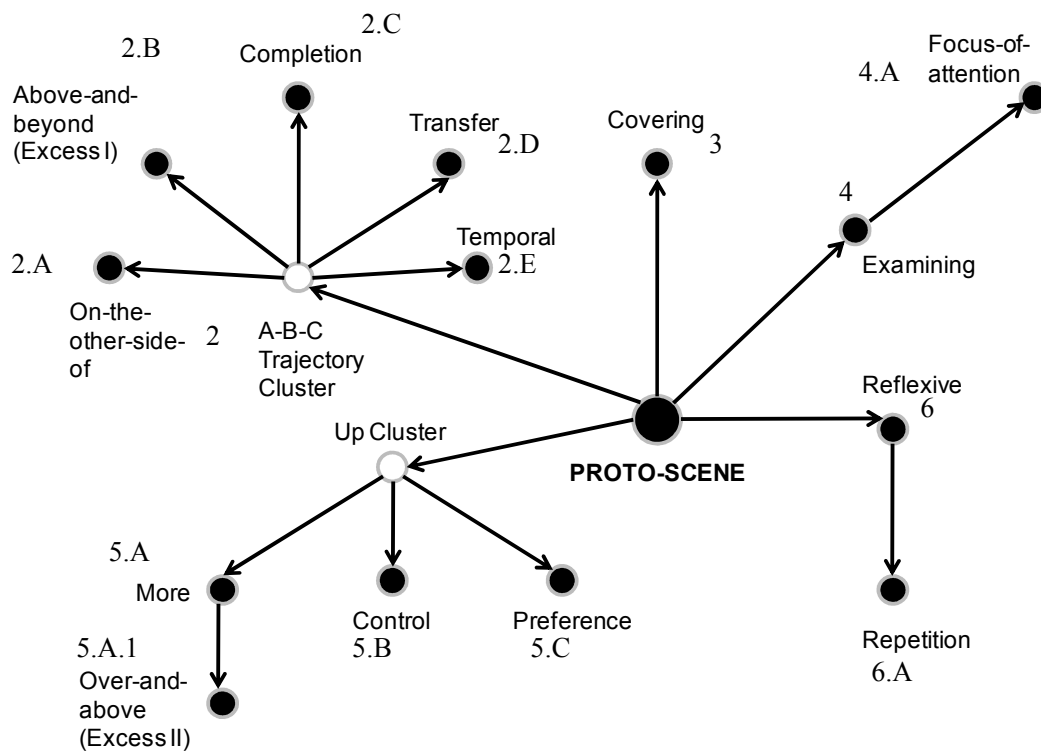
2.C
Completion

2.B
Above-and-beyond (Excess I)

Transfer 2.D

Covering 3

4.A
Focus-of-attention

4
Examining

Temporal
2.E

2.A

On-the-other-side-of 2

A-B-C Trajectory Cluster

Reflexive
6

Up Cluster

PROTO-SCENE

5.A
More

Control
5.B

Preference
5.C

5.A.1
Over-and-above (Excess II)

Repetition
6.A